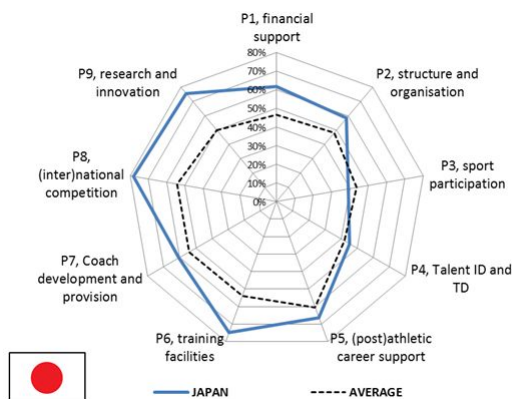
P1, financial support

80%
70%
60%
50%
40%
30%
20%
10%
0%

P2, structure and organisation

P3, sport participation

P4, Talent ID and TD

P5, (post)athletic career support

P6, training facilities

P7, Coach development and provision

P8, (inter)national competition

P9, research and innovation

JAPAN

AVERAGE